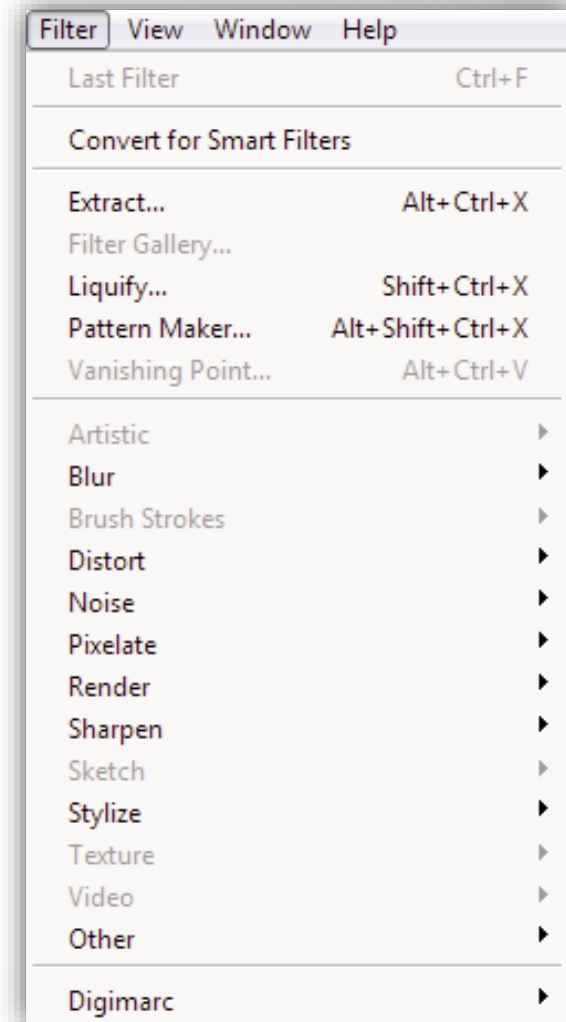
Filter View Window Help

Last Filter Ctrl+F

Convert for Smart Filters

Extract... Alt+Ctrl+X
Filter Gallery...
Liquify... Shift+Ctrl+X
Pattern Maker... Alt+Shift+Ctrl+X
Vanishing Point... Alt+Ctrl+V

Artistic
Blur
Brush Strokes
Distort
Noise
Pixelate
Render
Sharpen
Sketch
Stylize
Texture
Video
Other

Digimarc